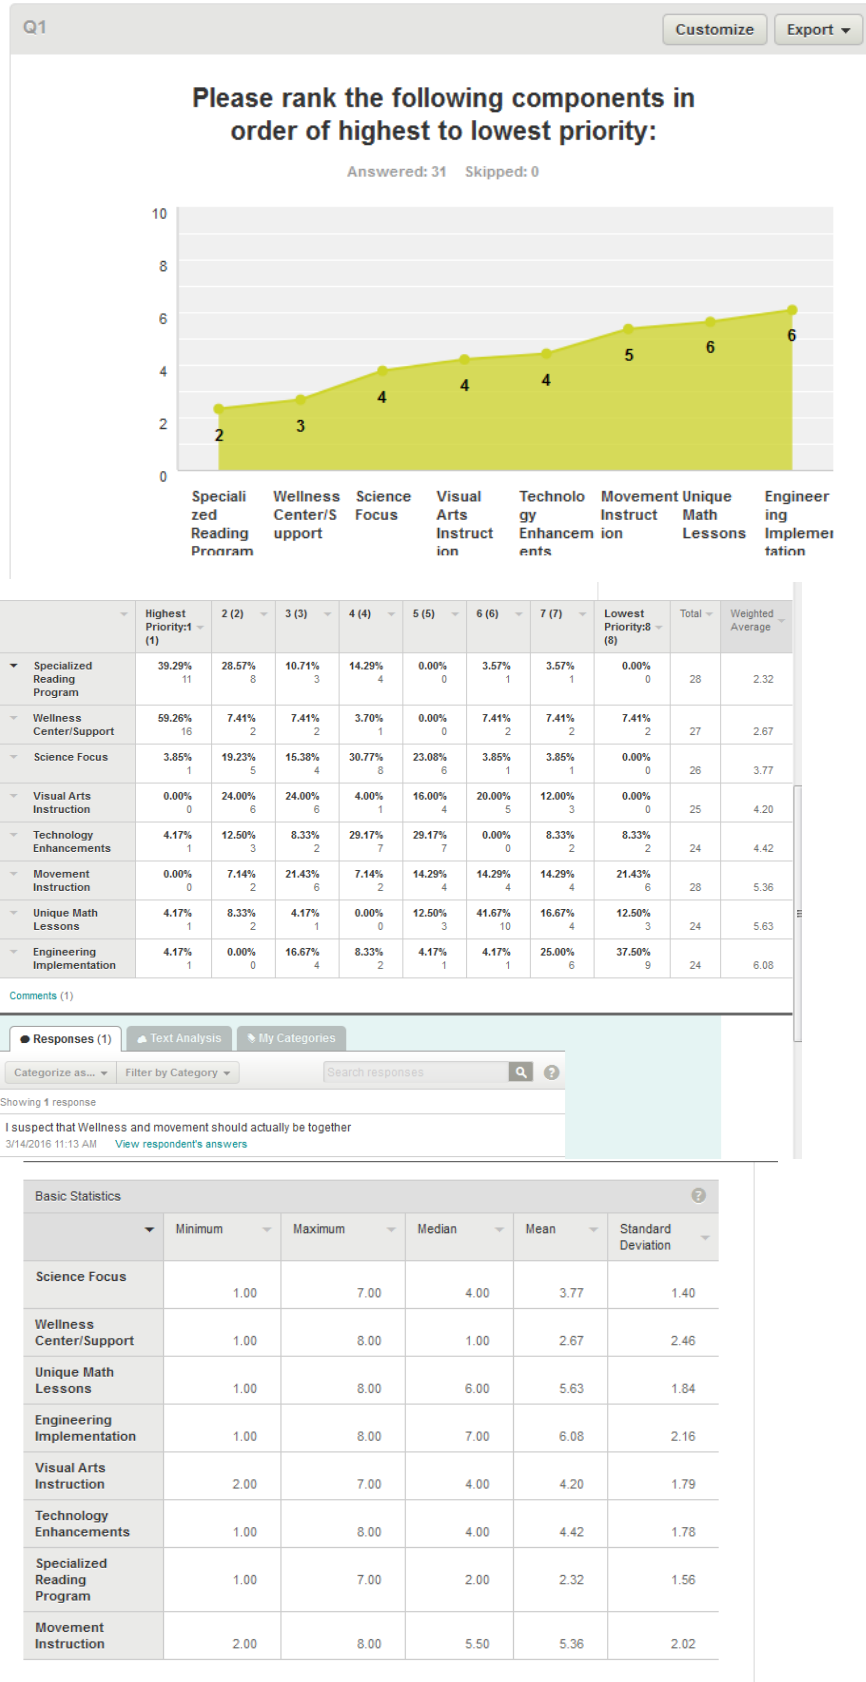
Q1

Customize Export

Please rank the following components in order of highest to lowest priority:

Answered: 31 Skipped: 0

10
8
6
4
2
0

2 3 4 4 4 5 6 6

Specialized Reading Program | Wellness Center/Support | Science Focus | Visual Arts Instruction | Technology Enhancements | Movement Instruction | Unique Math Lessons | Engineering Implementation

| | Highest Priority:1 (1) | 2 (2) | 3 (3) | 4 (4) | 5 (5) | 6 (6) | 7 (7) | Lowest Priority:8 (8) | Total | Weighted Average |
|---|---|---|---|---|---|---|---|---|---|---|
| Specialized Reading Program | 39.29% 11 | 28.57% 8 | 10.71% 3 | 14.29% 4 | 0.00% 0 | 3.57% 1 | 3.57% 1 | 0.00% 0 | 28 | 2.32 |
| Wellness Center/Support | 59.26% 16 | 7.41% 2 | 7.41% 2 | 3.70% 1 | 0.00% 0 | 7.41% 2 | 7.41% 2 | 7.41% 2 | 27 | 2.67 |
| Science Focus | 3.85% 1 | 19.23% 5 | 15.38% 4 | 30.77% 8 | 23.08% 6 | 3.85% 1 | 3.85% 1 | 0.00% 0 | 26 | 3.77 |
| Visual Arts Instruction | 0.00% 0 | 24.00% 6 | 24.00% 6 | 4.00% 1 | 16.00% 4 | 20.00% 5 | 12.00% 3 | 0.00% 0 | 25 | 4.20 |
| Technology Enhancements | 4.17% 1 | 12.50% 3 | 8.33% 2 | 29.17% 7 | 29.17% 7 | 0.00% 0 | 8.33% 2 | 8.33% 2 | 24 | 4.42 |
| Movement Instruction | 0.00% 0 | 7.14% 2 | 21.43% 6 | 7.14% 2 | 14.29% 4 | 14.29% 4 | 14.29% 4 | 21.43% 6 | 28 | 5.36 |
| Unique Math Lessons | 4.17% 1 | 8.33% 2 | 4.17% 1 | 0.00% 0 | 12.50% 3 | 41.67% 10 | 16.67% 4 | 12.50% 3 | 24 | 5.63 |
| Engineering Implementation | 4.17% 1 | 0.00% 0 | 16.67% 4 | 8.33% 2 | 4.17% 1 | 4.17% 1 | 25.00% 6 | 37.50% 9 | 24 | 6.08 |

Comments (1)

Responses (1) Text Analysis My Categories

Categorize as... Filter by Category Search responses

Showing 1 response

I suspect that Wellness and movement should actually be together
3/14/2016 11:13 AM View respondent's answers

Basic Statistics

| | Minimum | Maximum | Median | Mean | Standard Deviation |
|---|---|---|---|---|---|
| Science Focus | 1.00 | 7.00 | 4.00 | 3.77 | 1.40 |
| Wellness Center/Support | 1.00 | 8.00 | 1.00 | 2.67 | 2.46 |
| Unique Math Lessons | 1.00 | 8.00 | 6.00 | 5.63 | 1.84 |
| Engineering Implementation | 1.00 | 8.00 | 7.00 | 6.08 | 2.16 |
| Visual Arts Instruction | 2.00 | 7.00 | 4.00 | 4.20 | 1.79 |
| Technology Enhancements | 1.00 | 8.00 | 4.00 | 4.42 | 1.78 |
| Specialized Reading Program | 1.00 | 7.00 | 2.00 | 2.32 | 1.56 |
| Movement Instruction | 2.00 | 8.00 | 5.50 | 5.36 | 2.02 |